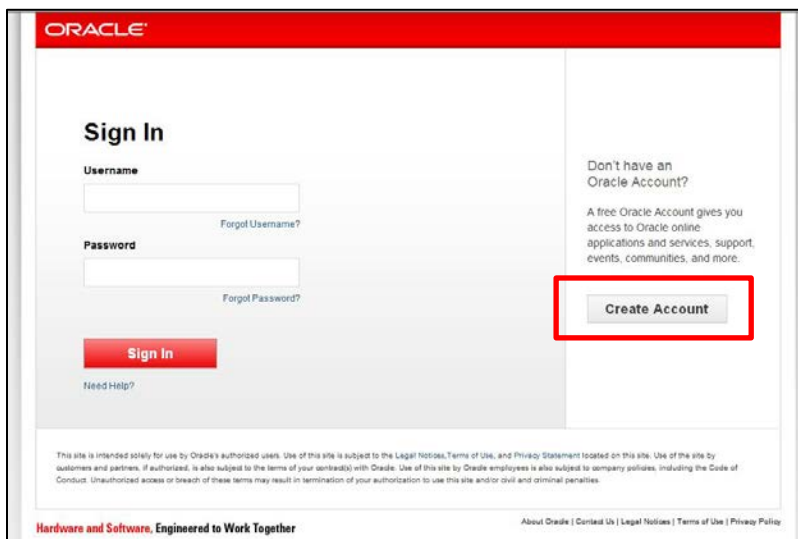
ORACLE

Sign In

Username

Forgot Username?

Password

Forgot Password?

Sign In

Need Help?

Don't have an Oracle Account?

A free Oracle Account gives you access to Oracle online applications and services, support, events, communities, and more.

Create Account

This site is intended solely for use by Oracle's authorized users. Use of this site is subject to the Legal Notices, Terms of Use, and Privacy Statement located on this site. Use of the site by customers and partners, if authorized, is also subject to the terms of your contract(s) with Oracle. Use of this site by Oracle employees is also subject to company policies, including the Code of Conduct. Unauthorized access or breach of these terms may result in termination of your authorization to use this site and/or civil and criminal penalties.

Hardware and Software, Engineered to Work Together

About Oracle | Contact Us | Legal Notices | Terms of Use | Privacy Policy